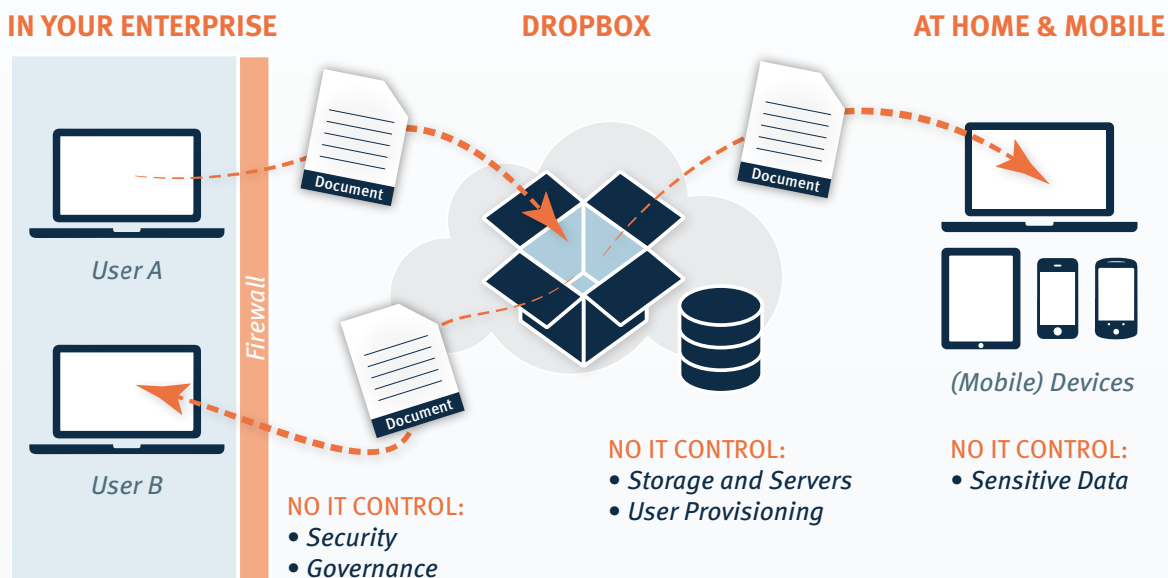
IN YOUR ENTERPRISE

DROPBOX

AT HOME & MOBILE

Document

Document

User A

Firewall

Document

User B

(Mobile) Devices

NO IT CONTROL:
• Storage and Servers
• User Provisioning

NO IT CONTROL:
• Sensitive Data

NO IT CONTROL:
• Security
• Governance